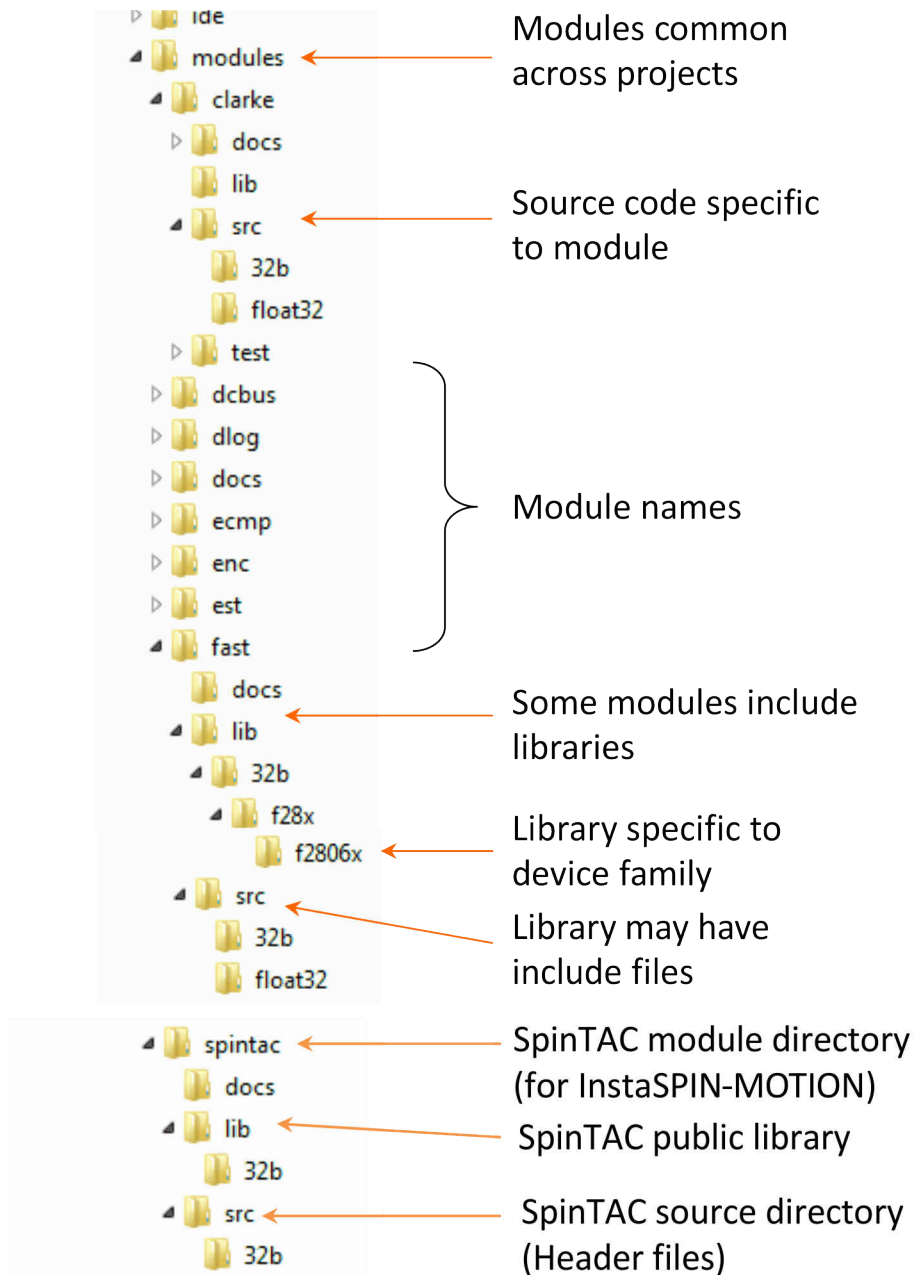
ide
modules
clarke
docs
lib
src
32b
float32
test
dcbus
dlog
docs
ecmp
enc
est
fast
docs
lib
32b
f28x
f2806x
src
32b
float32
spintac
docs
lib
32b
src
32b

Modules common across projects

Source code specific to module

Module names

Some modules include libraries

Library specific to device family

Library may have include files

SpinTAC module directory (for InstaSPIN-MOTION)

SpinTAC public library

SpinTAC source directory (Header files)